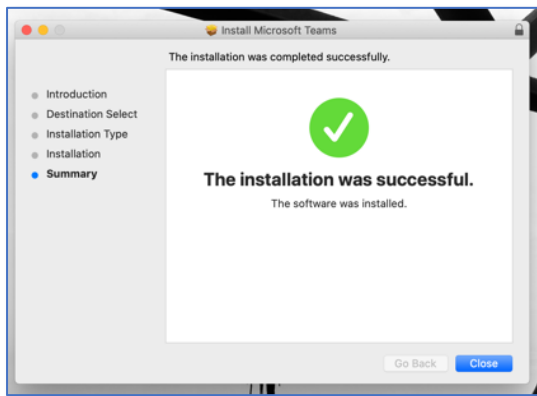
Install Microsoft Teams

The installation was completed successfully.

Introduction
Destination Select
Installation Type
Installation
Summary

The installation was successful.

The software was installed.

Go Back
Close